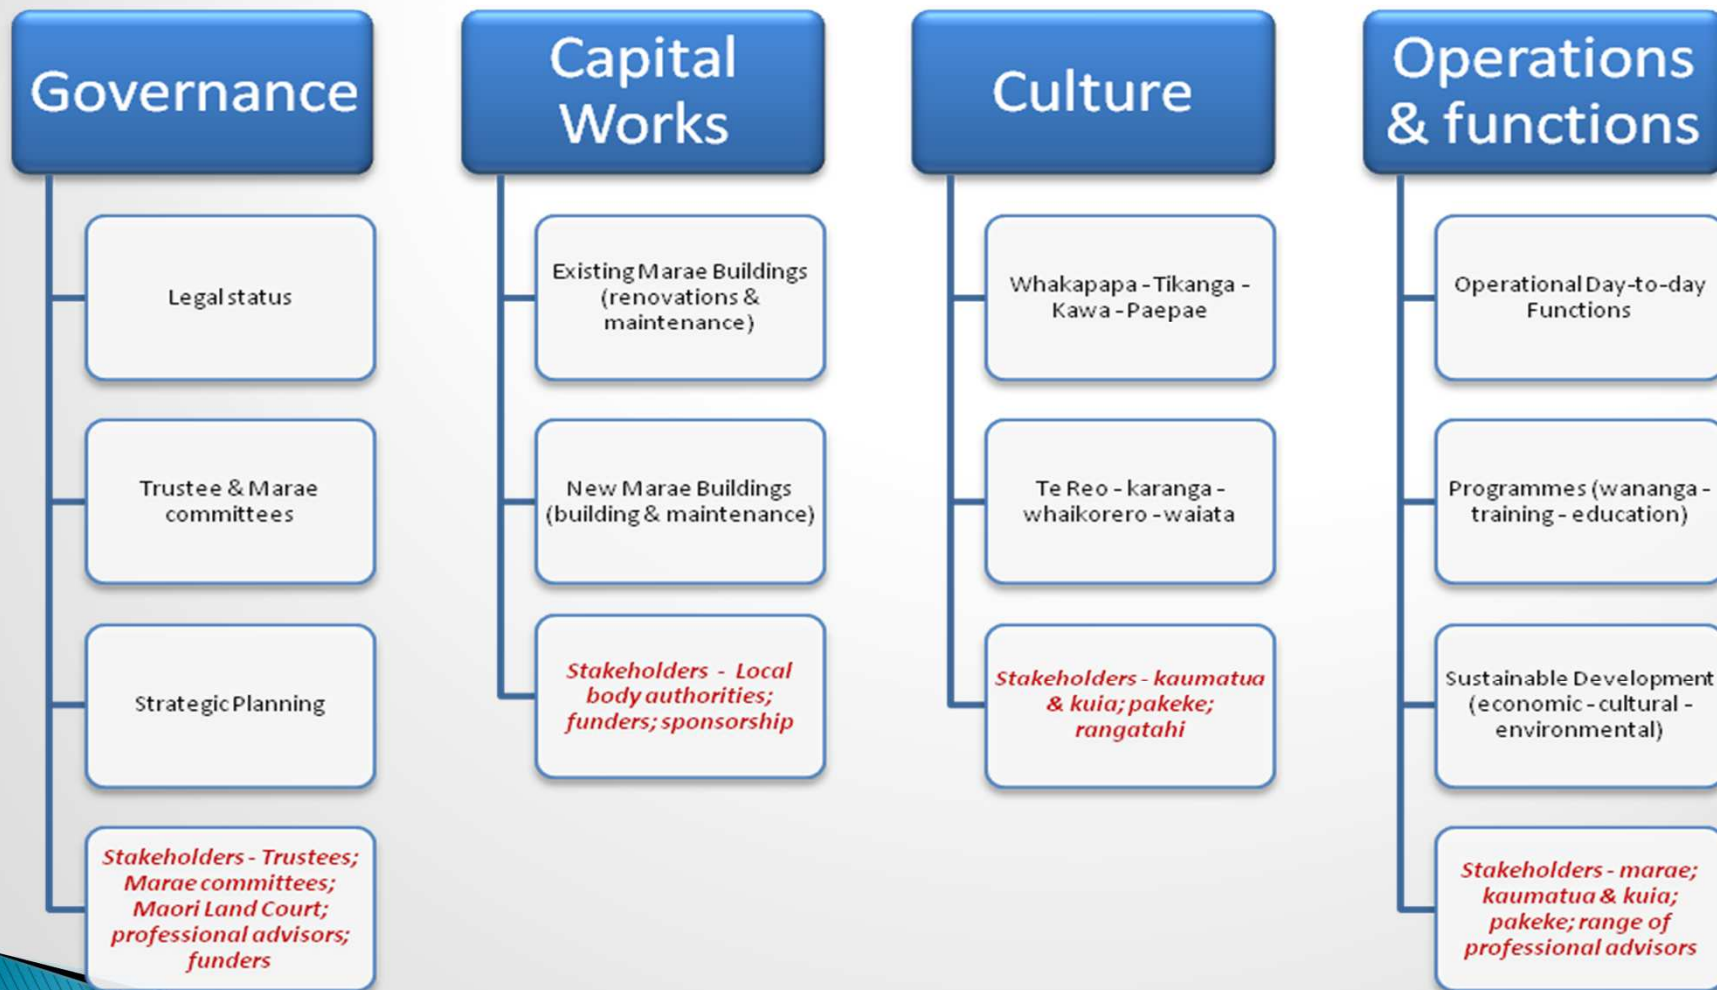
Governance

Legal status

Trustee & Marae committees

Strategic Planning

Stakeholders - Trustees; Marae committees; Maori Land Court; professional advisors; funders

Capital Works

Existing Marae Buildings (renovations & maintenance)

New Marae Buildings (building & maintenance)

Stakeholders - Local body authorities; funders; sponsorship

Culture

Whakapapa - Tikanga - Kawa - Paepae

Te Reo - karanga - whaikorero - waiata

Stakeholders - kaumatua & kuia; pakeke; rangatahi

Operations & functions

Operational Day-to-day Functions

Programmes (wananga - training - education)

Sustainable Development (economic - cultural - environmental)

Stakeholders - marae; kaumatua & kuia; pakeke; range of professional advisors